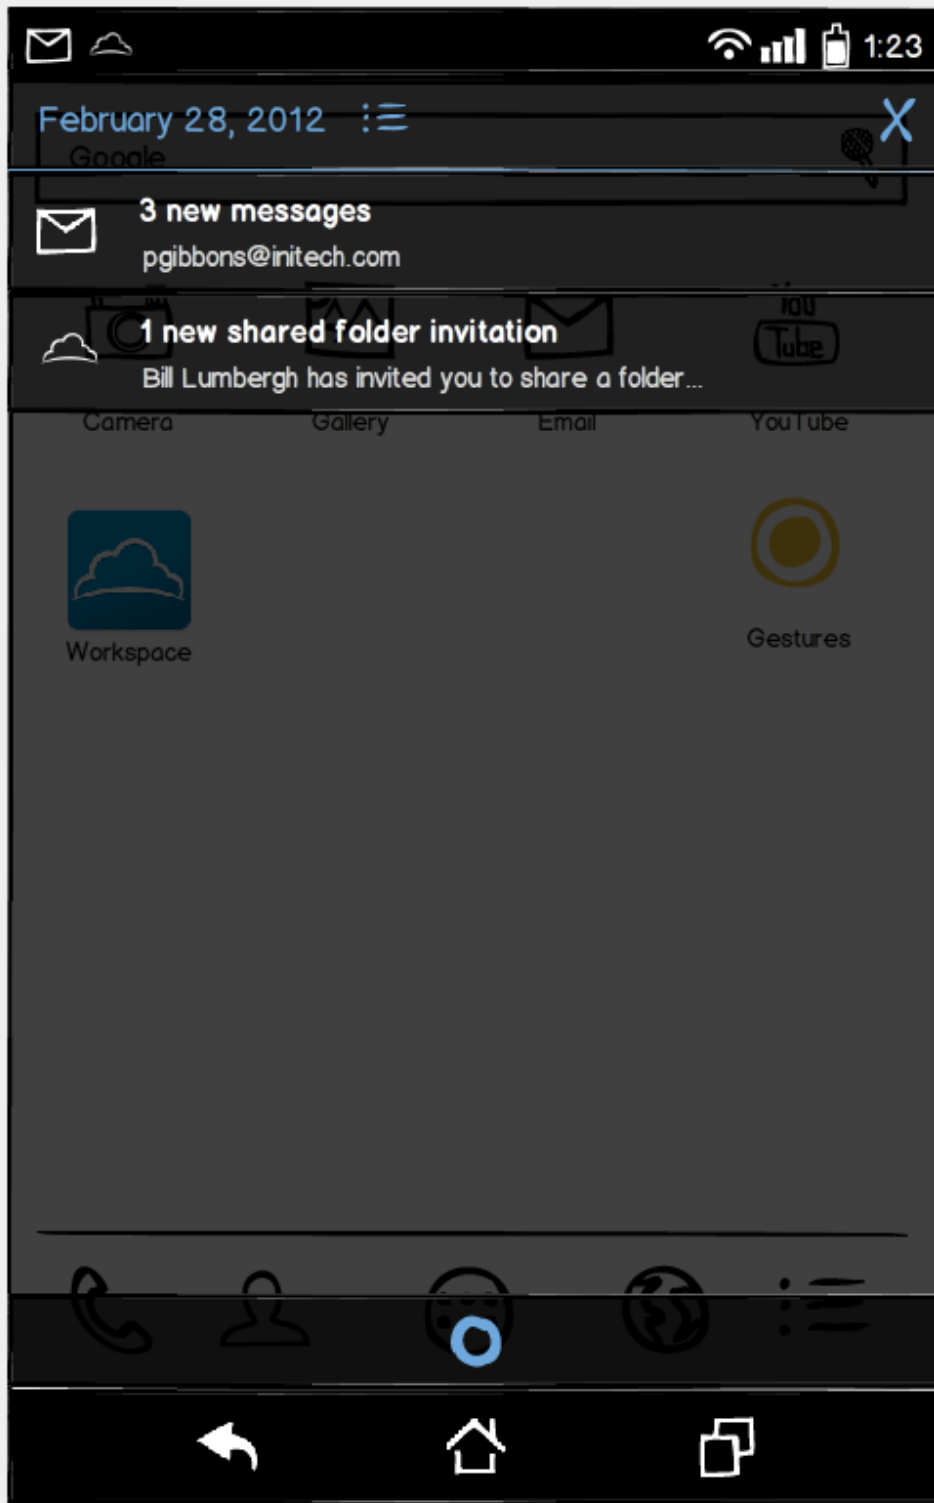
1:23

February 28, 2012

X

Google

3 new messages

pgibbons@initech.com

1 new shared folder invitation

Bill Lumbergh has invited you to share a folder...

You Tube

Camera

Gallery

Email

YouTube

Workspace

Gestures